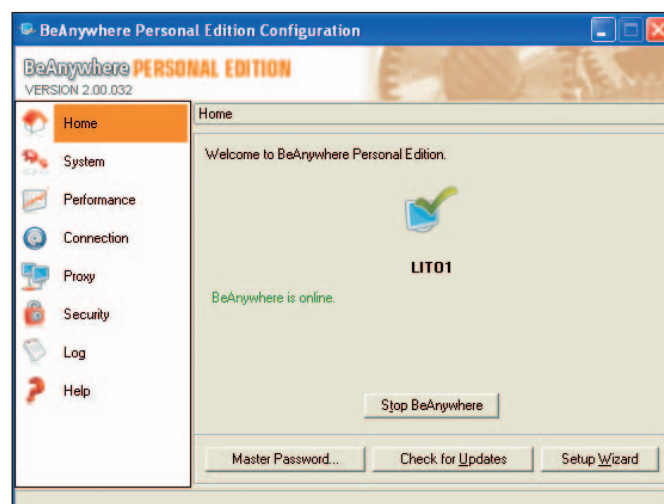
BeAnywhere Personal Edition Configuration

BeAnywhere PERSONAL EDITION
VERSION 2.00.032

Home
System
Performance
Connection
Proxy
Security
Log
Help

Home

Welcome to BeAnywhere Personal Edition.

LITO1

BeAnywhere is online.

Stop BeAnywhere

Master Password...
Check for Updates
Setup Wizard